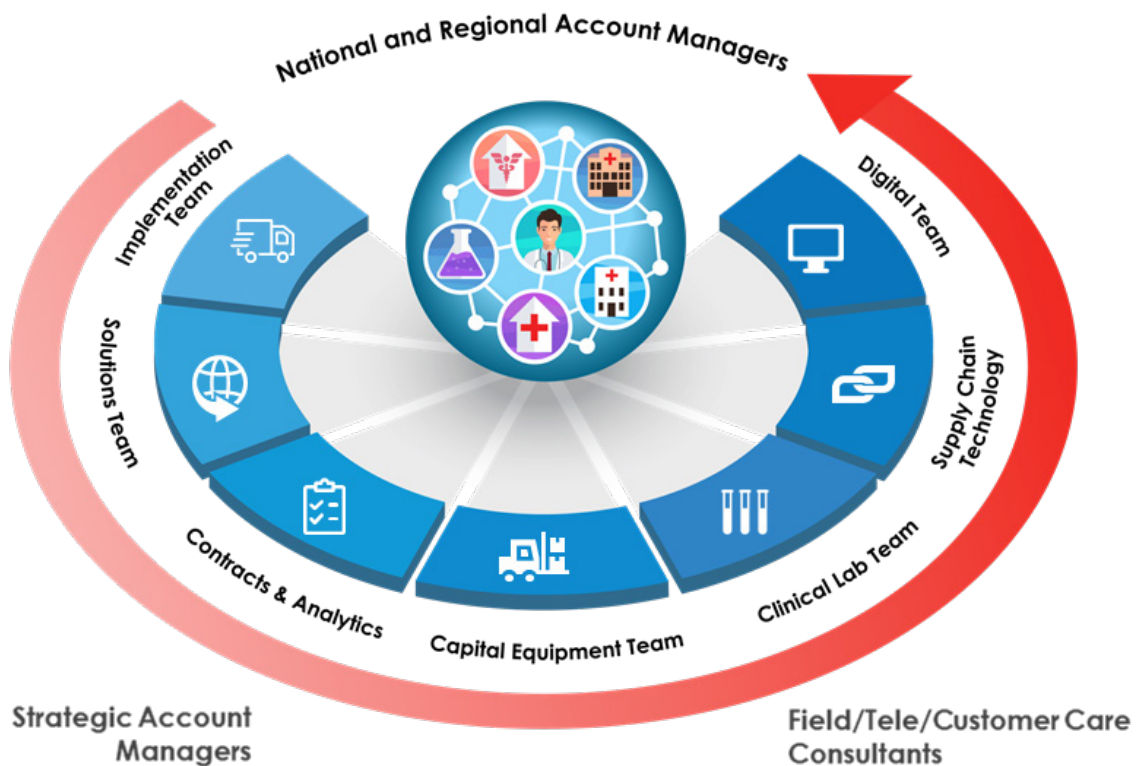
National and Regional Account Managers

Implementation Team

Solutions Team

Contracts & Analytics

Capital Equipment Team

Clinical Lab Team

Supply Chain Technology

Digital Team

Strategic Account Managers

Field/Tele/Customer Care Consultants